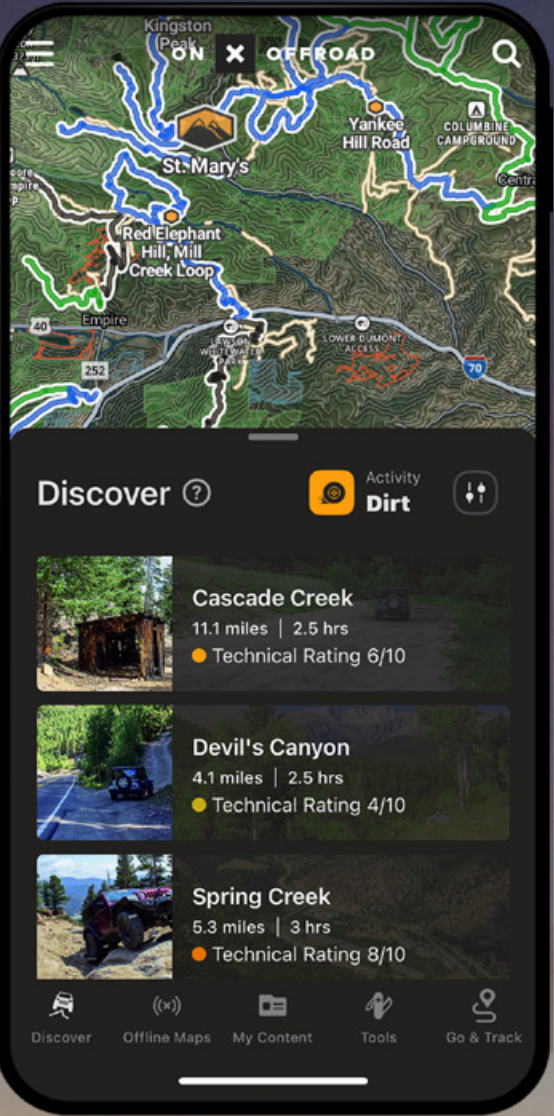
Kingston Peak

ON X OFFROAD

Yankee Hill Road

COLUMBINE CAMPGROUND

St. Mary's

Red Elephant Hill, Mill Creek Loop

Empire

40

252

LAWSON WHITEWATER PARK

LOWER DUMONT ACCESS

70

Discover ?

Activity
Dirt

Cascade Creek
11.1 miles | 2.5 hrs
Technical Rating 6/10

Devil's Canyon
4.1 miles | 2.5 hrs
Technical Rating 4/10

Spring Creek
5.3 miles | 3 hrs
Technical Rating 8/10

Discover
Offline Maps
My Content
Tools
Go & Track